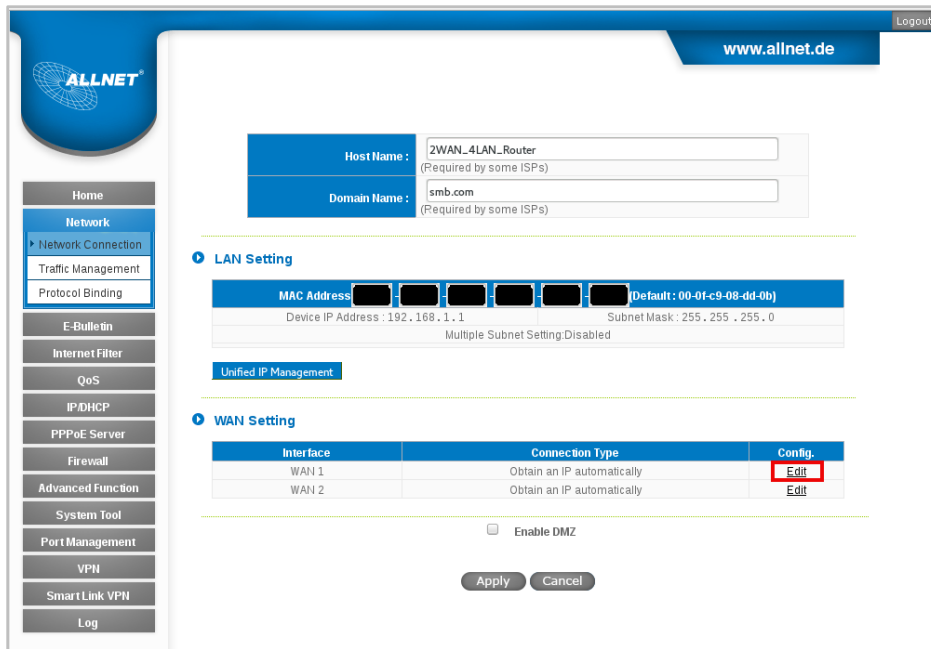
Logout

www.allnet.de

ALLNET®

Home
Network
Network Connection
Traffic Management
Protocol Binding
E-Bulletin
Internet Filter
QoS
IP/DHCP
PPPoE Server
Firewall
Advanced Function
System Tool
Port Management
VPN
Smart Link VPN
Log

| Host Name : | 2WAN_4LAN_Router (Required by some ISPs) |
|---|---|
| Domain Name : | smb.com (Required by some ISPs) |

LAN Setting

| MAC Address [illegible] - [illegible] - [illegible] - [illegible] - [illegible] - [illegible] (Default : 00-0f-c9-08-dd-0b) | |
|---|---|
| Device IP Address : 192.168.1.1 | Subnet Mask : 255.255.255.0 |
| Multiple Subnet Setting:Disabled | |

Unified IP Management

WAN Setting

| Interface | Connection Type | Config. |
|---|---|---|
| WAN 1 | Obtain an IP automatically | Edit |
| WAN 2 | Obtain an IP automatically | Edit |

Enable DMZ

Apply Cancel